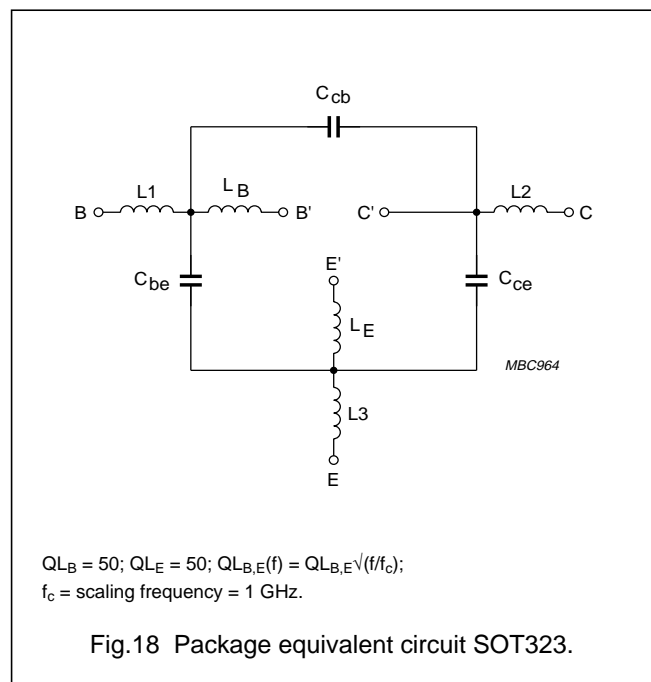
$C_{cb}$

B

L1

$L_B$

B'

C'

L2

C

$C_{be}$

E'

$L_E$

$C_{ce}$

MBC964

L3

E

$QL_B = 50$; $QL_E = 50$; $QL_{B,E}(f) = QL_{B,E}\sqrt{(f/f_c)}$;
$f_c$ = scaling frequency = 1 GHz.

Fig.18 Package equivalent circuit SOT323.